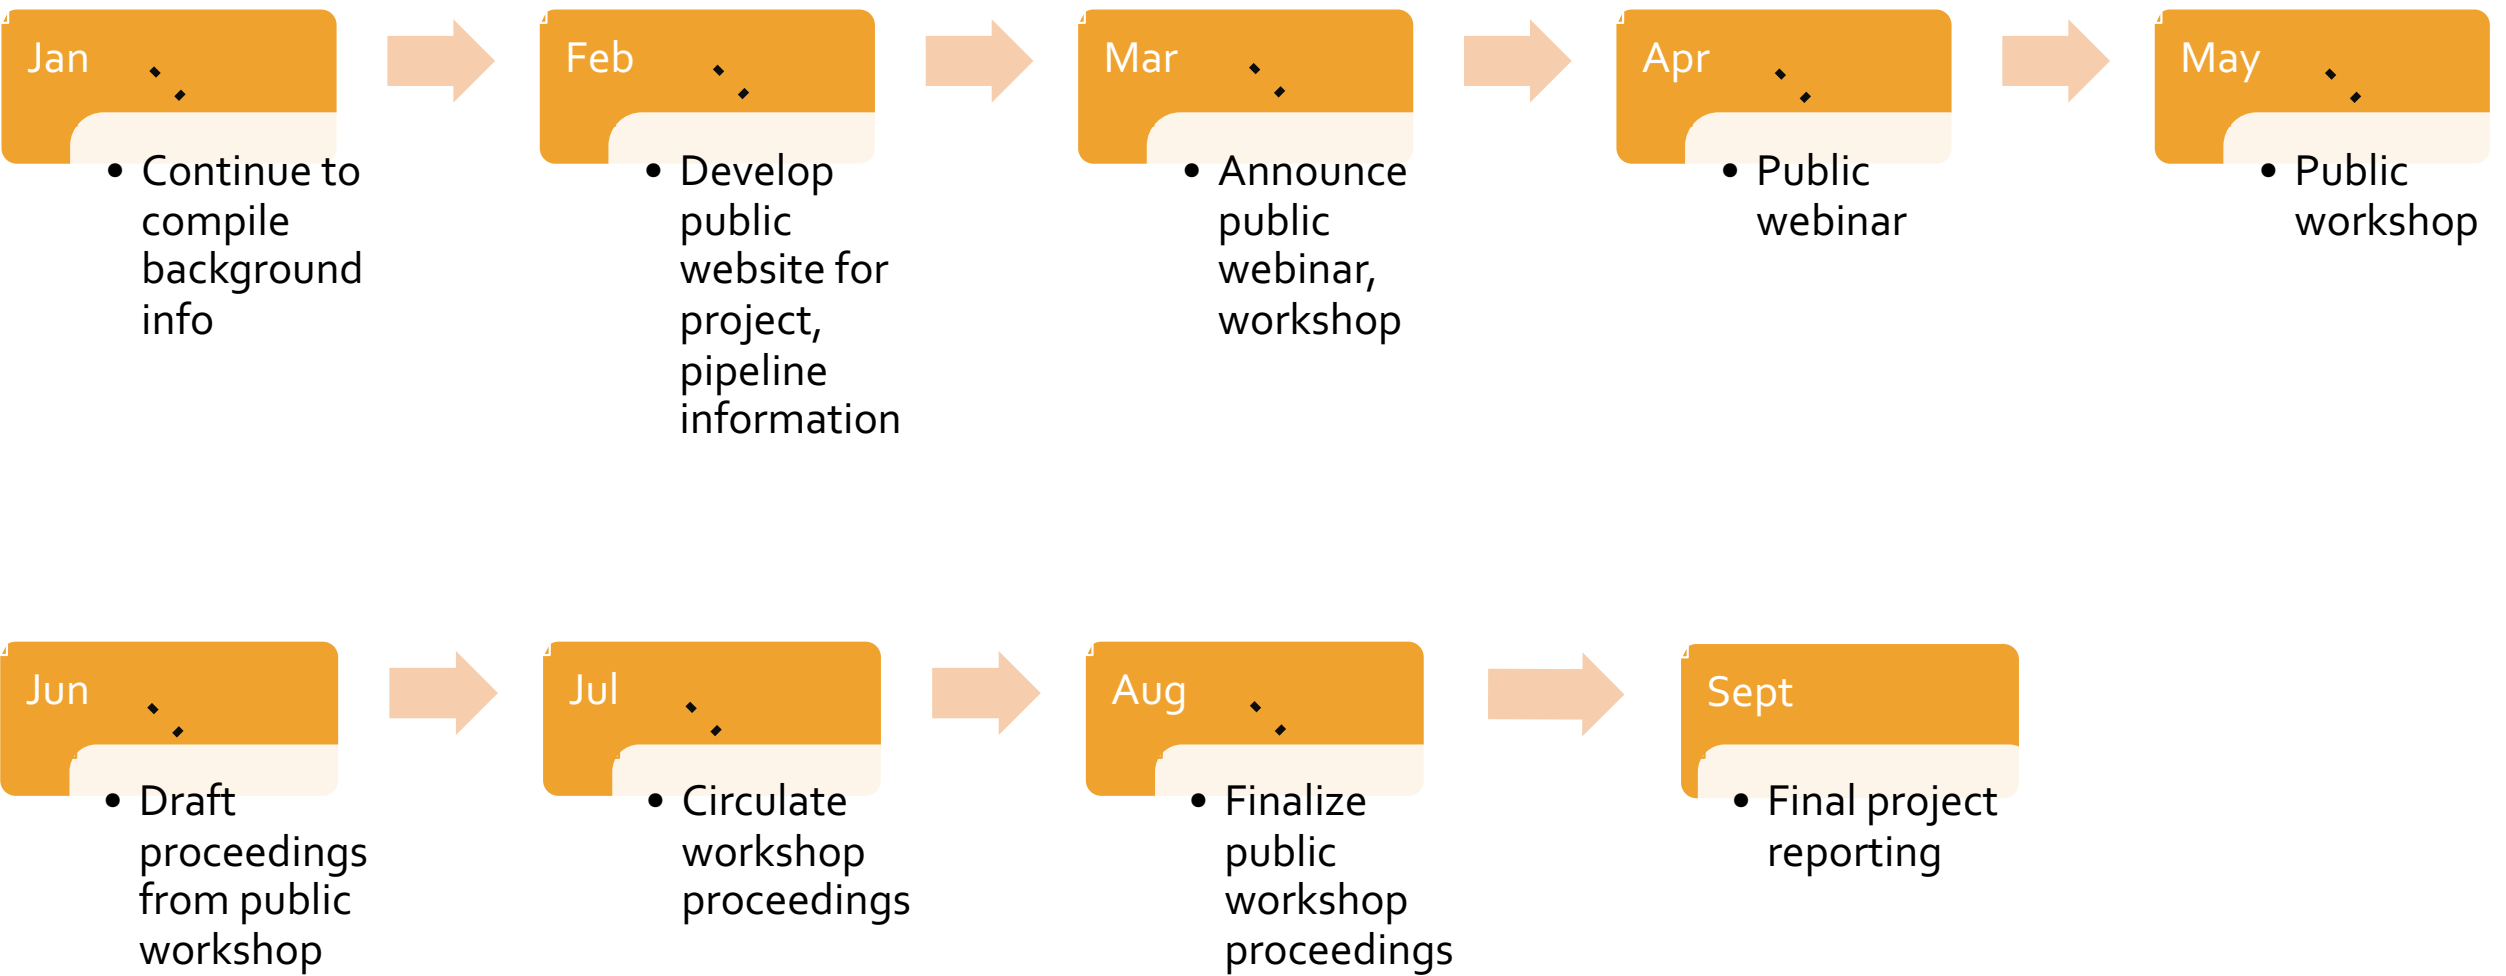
Jan

- Continue to compile background info

Feb

- Develop public website for project, pipeline information

Mar

- Announce public webinar, workshop

Apr

- Public webinar

May

- Public workshop

Jun

- Draft proceedings from public workshop

Jul

- Circulate workshop proceedings

Aug

- Finalize public workshop proceedings

Sept

- Final project reporting